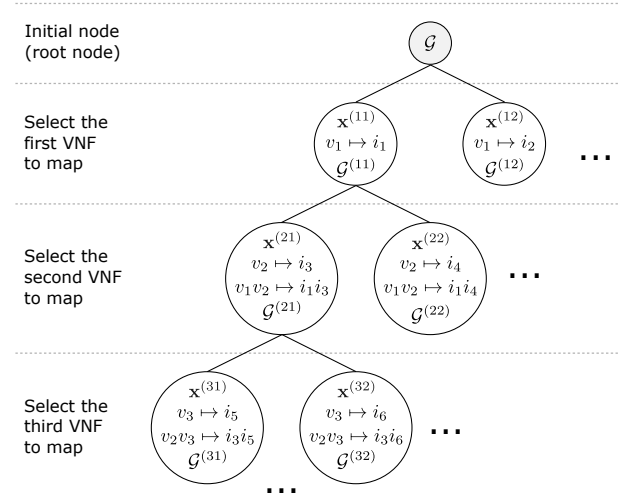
Initial node (root node)

$\mathcal{G}$

Select the first VNF to map

$\mathbf{x}^{(11)}$
$v_1 \mapsto i_1$
$\mathcal{G}^{(11)}$

$\mathbf{x}^{(12)}$
$v_1 \mapsto i_2$
$\mathcal{G}^{(12)}$

...

Select the second VNF to map

$\mathbf{x}^{(21)}$
$v_2 \mapsto i_3$
$v_1 v_2 \mapsto i_1 i_3$
$\mathcal{G}^{(21)}$

$\mathbf{x}^{(22)}$
$v_2 \mapsto i_4$
$v_1 v_2 \mapsto i_1 i_4$
$\mathcal{G}^{(22)}$

...

Select the third VNF to map

$\mathbf{x}^{(31)}$
$v_3 \mapsto i_5$
$v_2 v_3 \mapsto i_3 i_5$
$\mathcal{G}^{(31)}$

$\mathbf{x}^{(32)}$
$v_3 \mapsto i_6$
$v_2 v_3 \mapsto i_3 i_6$
$\mathcal{G}^{(32)}$

...

...